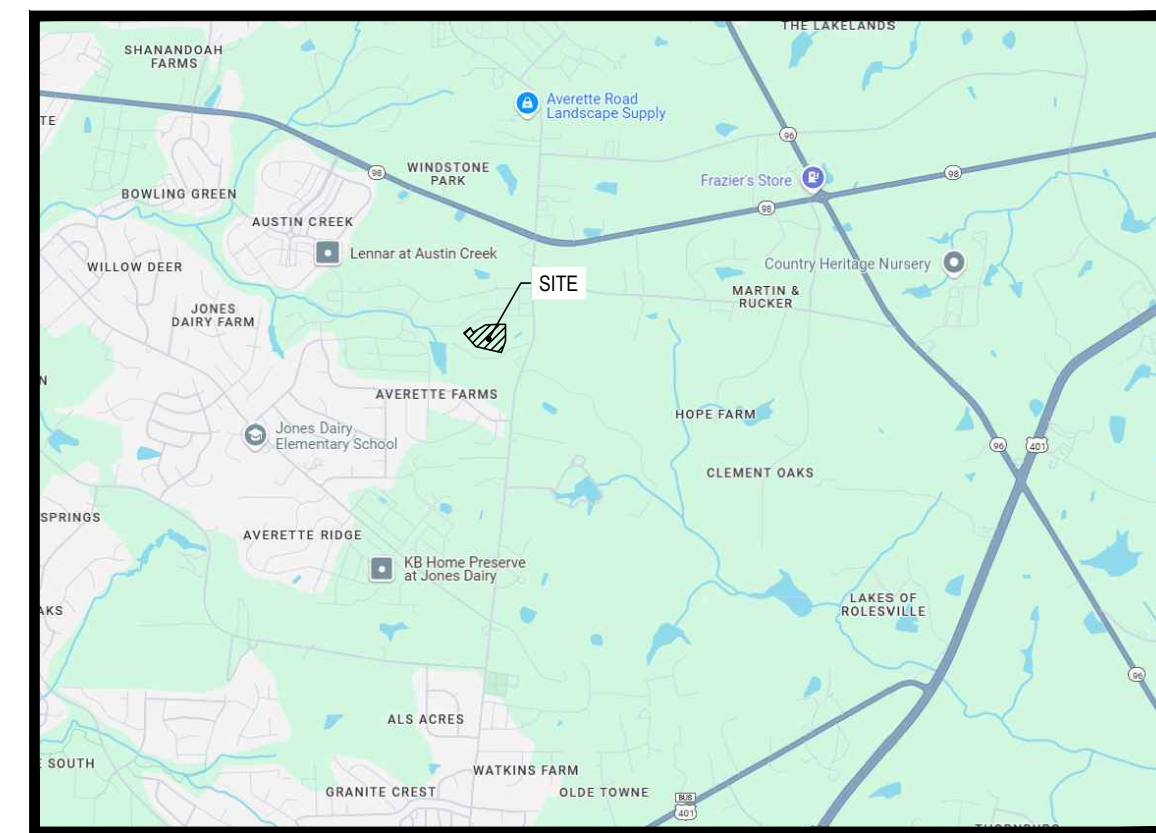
THE LAKELANDS
SHANANDOAH FARMS
TE
Averette Road Landscape Supply
96
98
WINDSTONE PARK
Frazier's Store
98
BOWLING GREEN
98
AUSTIN CREEK
Lennar at Austin Creek
WILLOW DEER
SITE
Country Heritage Nursery
MARTIN & RUCKER
JONES DAIRY FARM
N
AVERETTE FARMS
HOPE FARM
Jones Dairy Elementary School
96
401
CLEMENT OAKS
SPRINGS
AVERETTE RIDGE
KB Home Preserve at Jones Dairy
AKS
LAKES OF ROLESVILLE
96
ALS ACRES
SOUTH
WATKINS FARM
GRANITE CREST
OLDE TOWNE
BUS
401